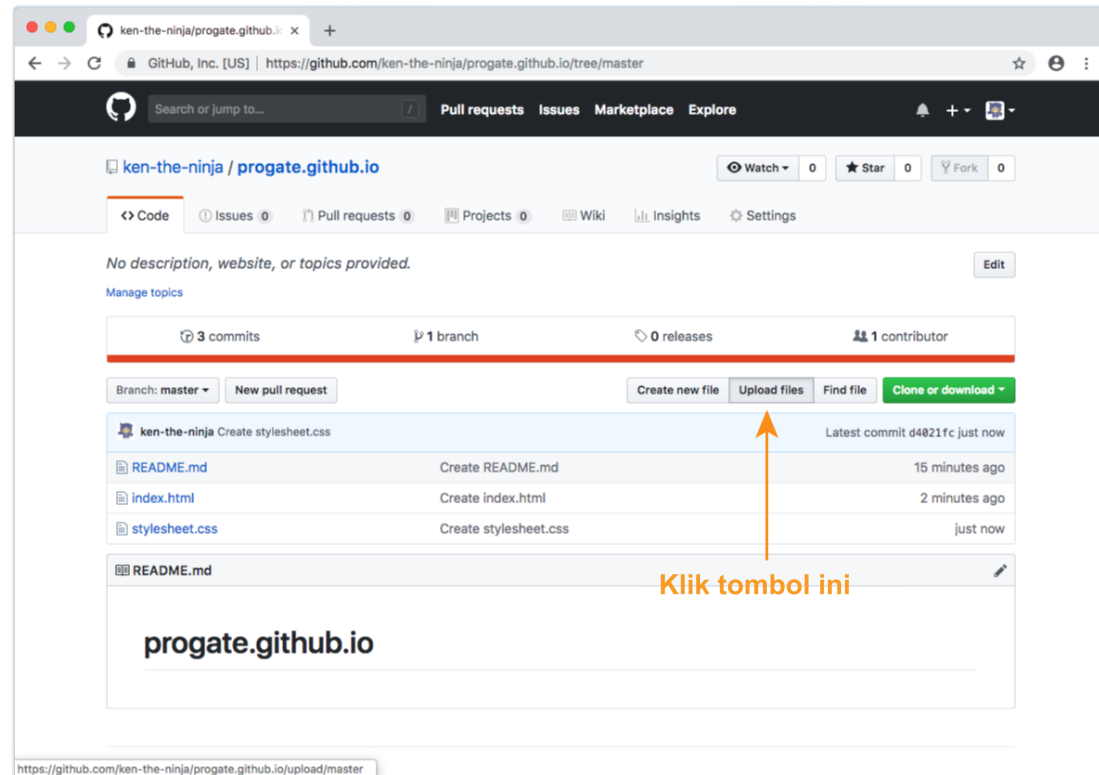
ken-the-ninja/progate.github.io ×

GitHub, Inc. [US] | https://github.com/ken-the-ninja/progate.github.io/tree/master

Search or jump to... / Pull requests Issues Marketplace Explore

ken-the-ninja / progate.github.io

Watch ▾ 0 Star 0 Fork 0

<> Code Issues 0 Pull requests 0 Projects 0 Wiki Insights Settings

No description, website, or topics provided.

Edit

Manage topics

3 commits 1 branch 0 releases 1 contributor

Branch: master ▾ New pull request

Create new file Upload files Find file Clone or download ▾

ken-the-ninja Create stylesheet.css Latest commit d4021fc just now

| | | |
|---|---|---|
| README.md | Create README.md | 15 minutes ago |
| index.html | Create index.html | 2 minutes ago |
| stylesheet.css | Create stylesheet.css | just now |

README.md

Klik tombol ini

progate.github.io

https://github.com/ken-the-ninja/progate.github.io/upload/master